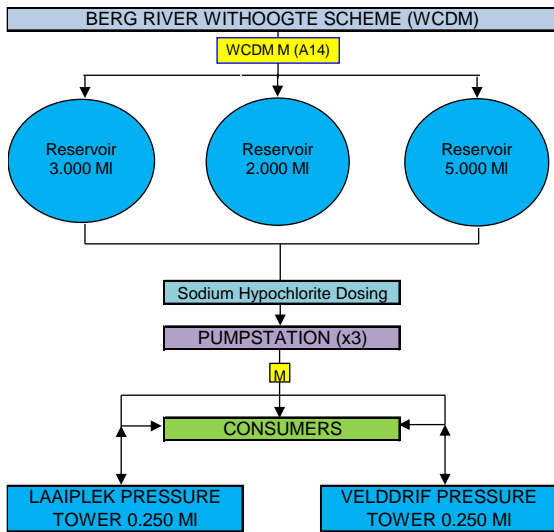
BERG RIVER WITHOOGTE SCHEME (WCDM)

WCDM M (A14)

Reservoir 3.000 Ml

Reservoir 2.000 Ml

Reservoir 5.000 Ml

Sodium Hypochlorite Dosing

PUMPSTATION (x3)

M

CONSUMERS

LAAIPLEK PRESSURE TOWER 0.250 Ml

VELDDRIF PRESSURE TOWER 0.250 Ml